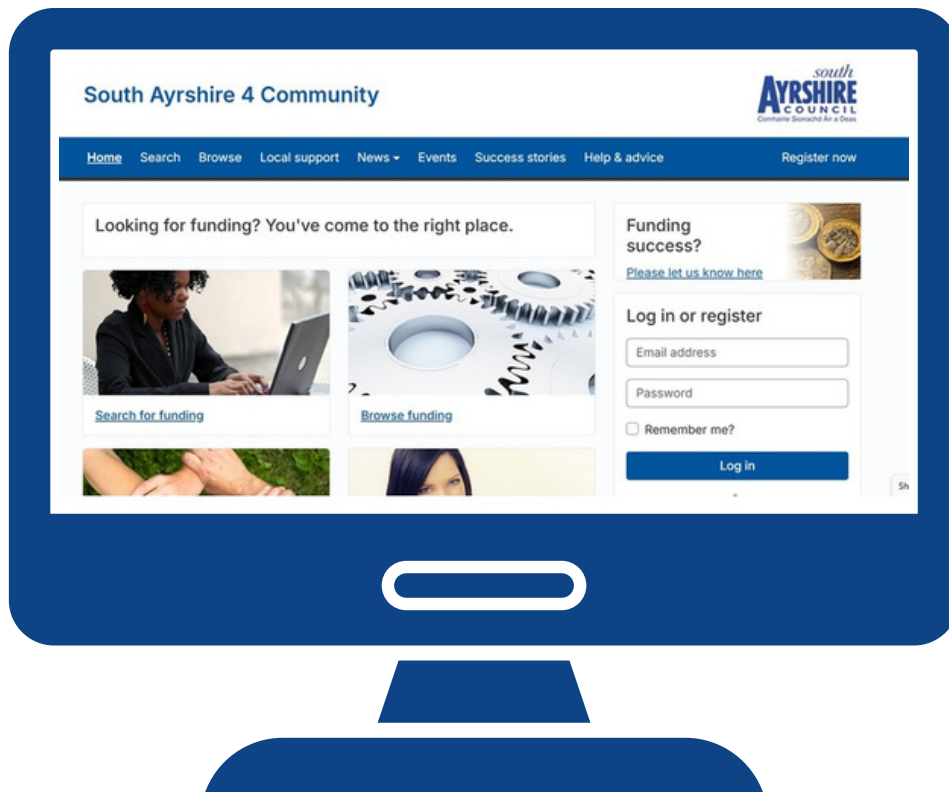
South Ayrshire 4 Community

South AYRSHIRE COUNCIL
Comhairle Siorrachd Àir a Deas

Home Search Browse Local support News Events Success stories Help & advice Register now

Looking for funding? You've come to the right place.

Search for funding

Browse funding

Funding success?
Please let us know here

Log in or register

Email address

Password

Remember me?

Log in

Sh